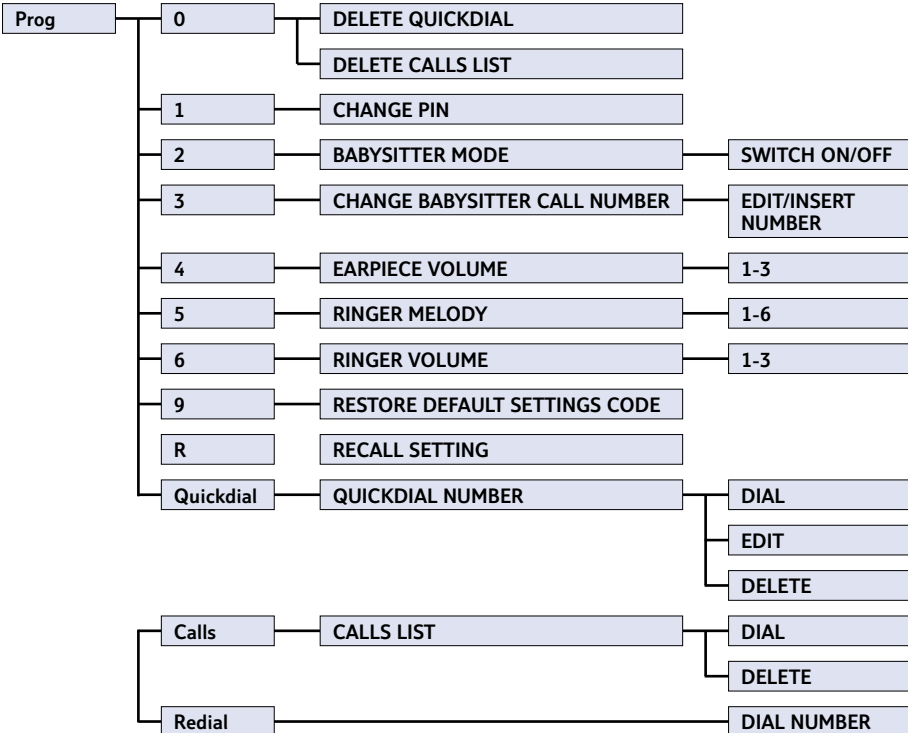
Prog

0

DELETE QUICKDIAL

DELETE CALLS LIST

1

CHANGE PIN

2

BABYSITTER MODE

SWITCH ON/OFF

3

CHANGE BABYSITTER CALL NUMBER

EDIT/INSERT NUMBER

4

EARPIECE VOLUME

1-3

5

RINGER MELODY

1-6

6

RINGER VOLUME

1-3

9

RESTORE DEFAULT SETTINGS CODE

R

RECALL SETTING

Quickdial

QUICKDIAL NUMBER

DIAL

EDIT

DELETE

Calls

CALLS LIST

DIAL

DELETE

Redial

DIAL NUMBER